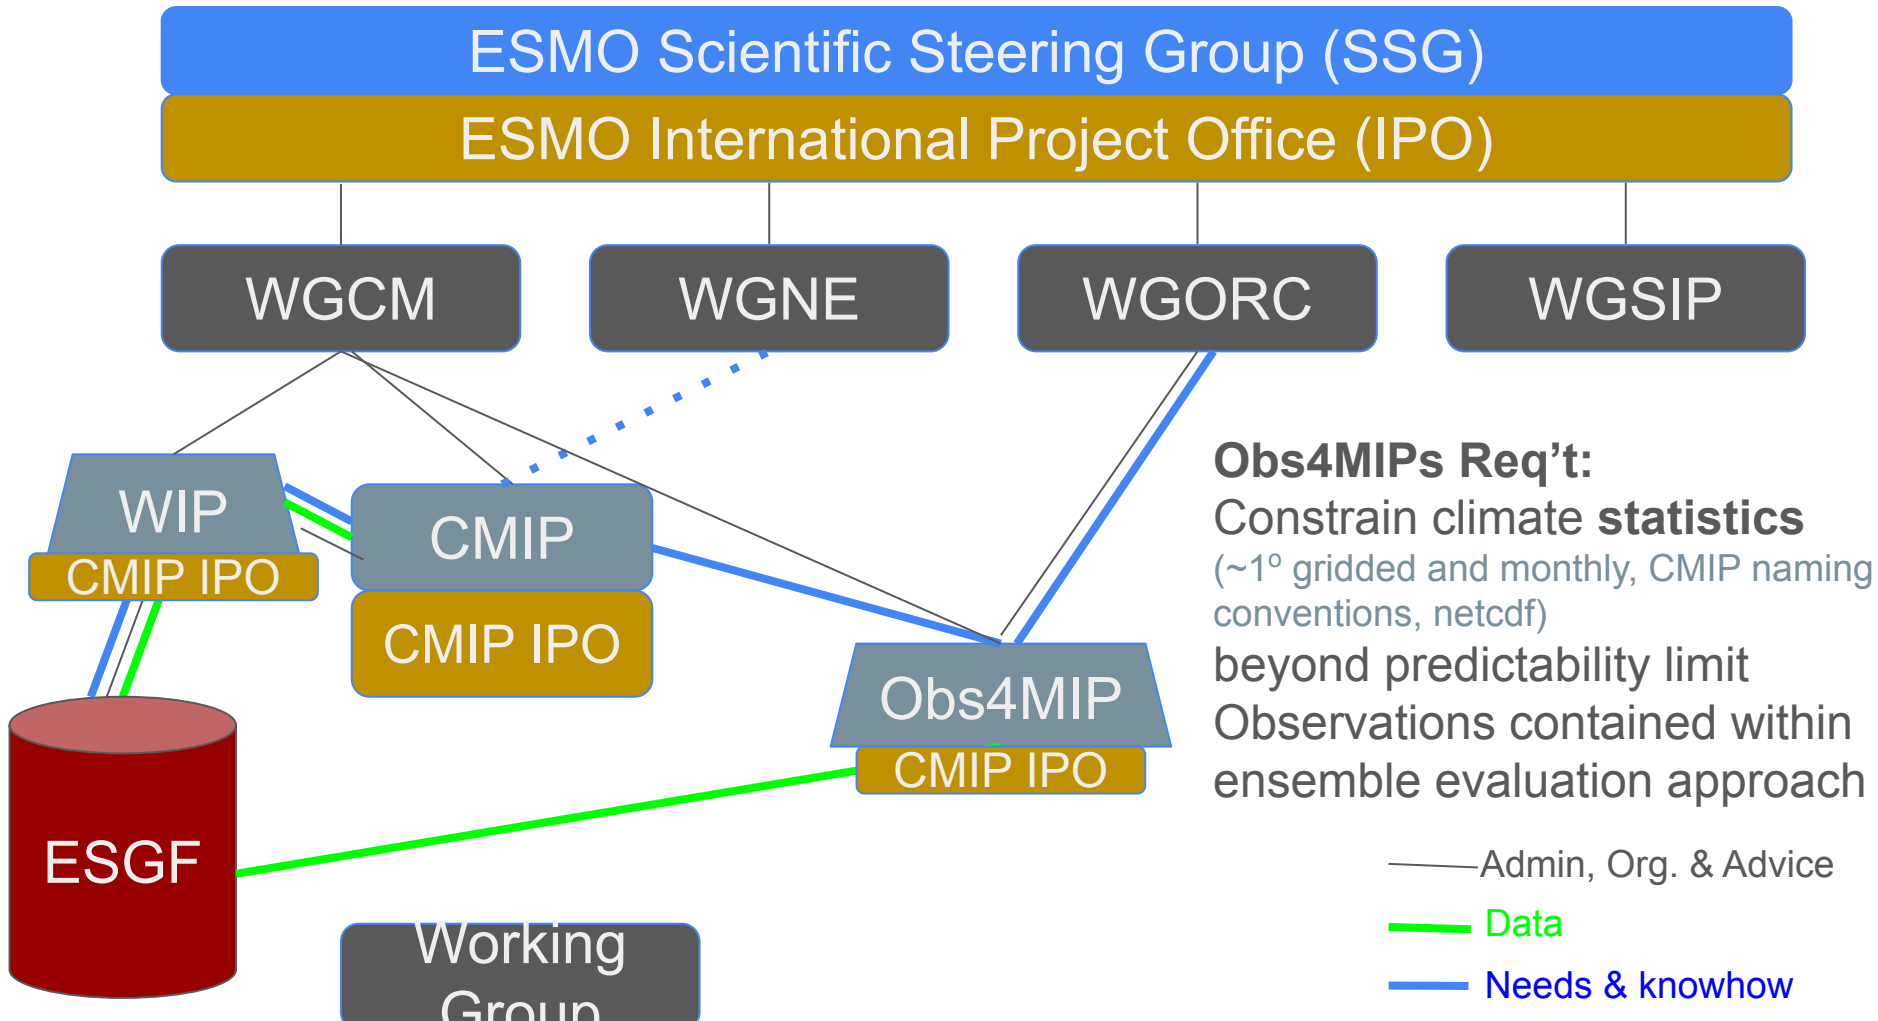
ESMO Scientific Steering Group (SSG)

ESMO International Project Office (IPO)

WGCM

WGNE

WGORC

WGSIP

WIP

CMIP IPO

CMIP

CMIP IPO

Obs4MIP

CMIP IPO

ESGF

Working Group

**Obs4MIPs Req't:**
Constrain climate **statistics**
(~1° gridded and monthly, CMIP naming conventions, netcdf)
beyond predictability limit
Observations contained within ensemble evaluation approach

Admin, Org. & Advice

Data

Needs & knowhow